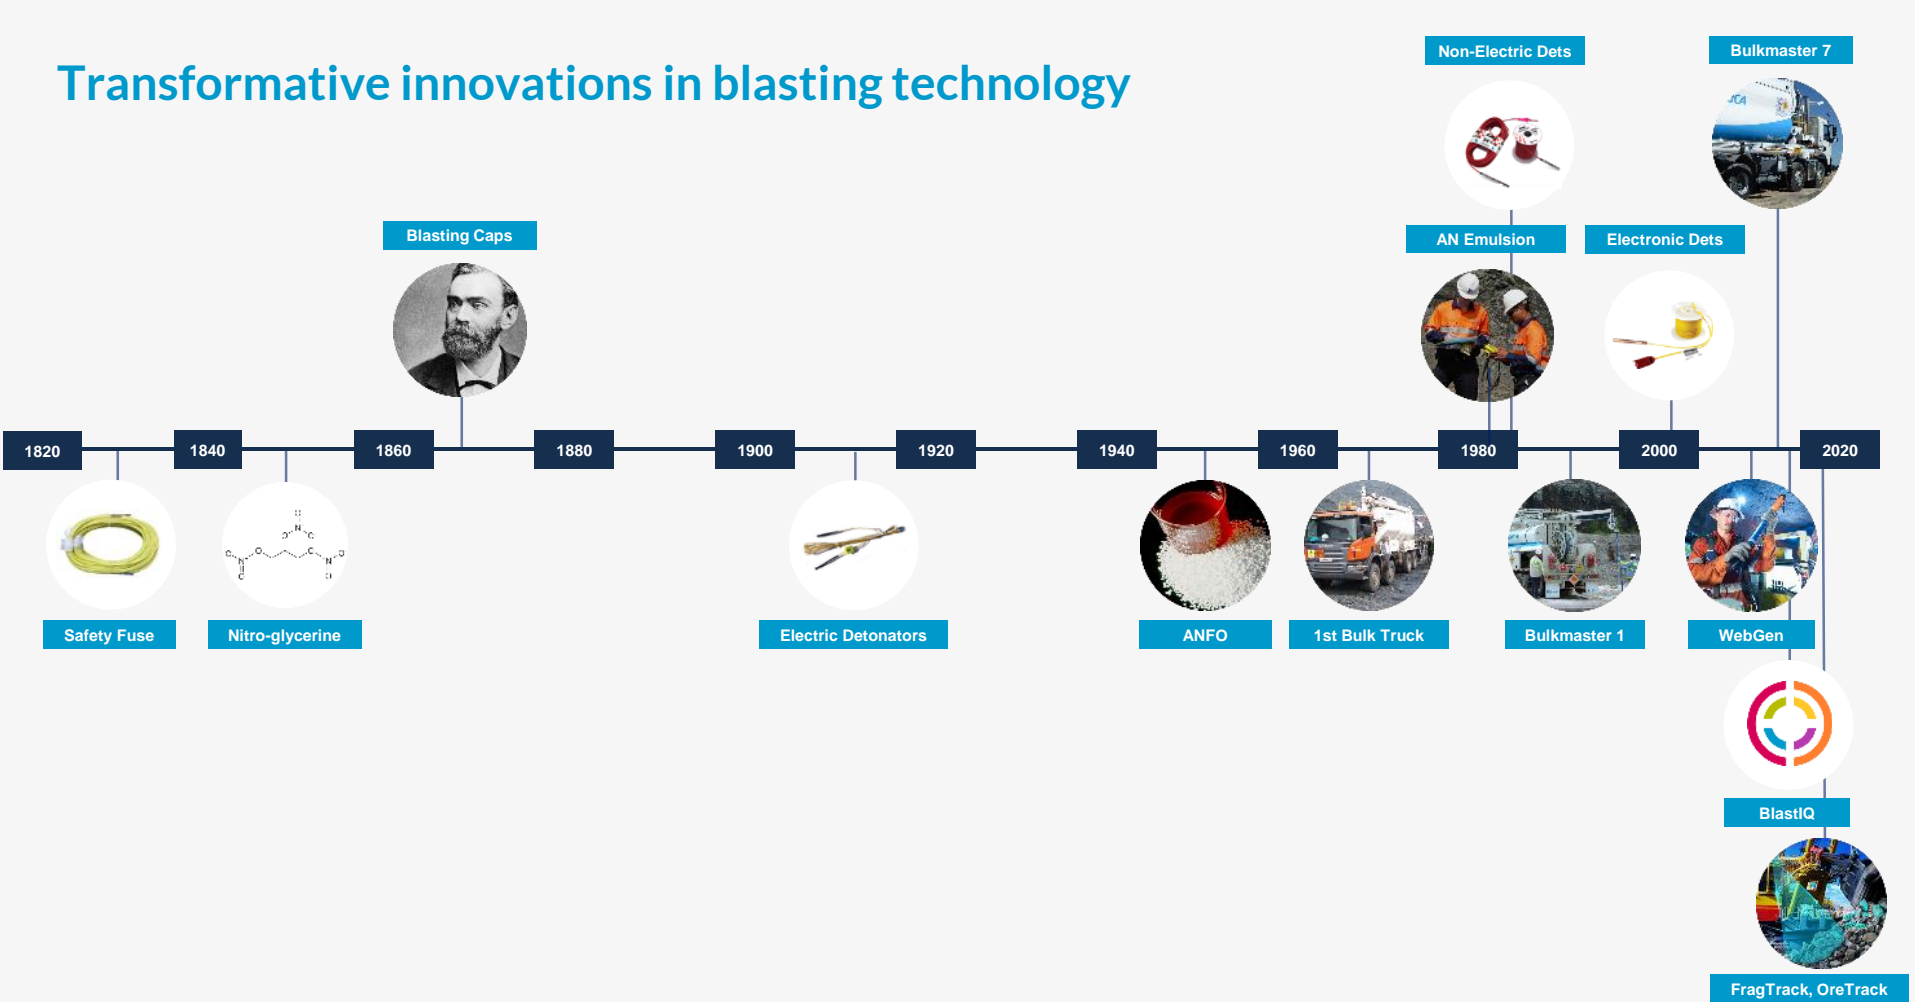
Transformative innovations in blasting technology

Non-Electric Dets

Bulkmaster 7

Blasting Caps

AN Emulsion

Electronic Dets

1820
1840
1860
1880
1900
1920
1940
1960
1980
2000
2020

Safety Fuse

Nitro-glycerine

Electric Detonators

ANFO

1st Bulk Truck

Bulkmaster 1

WebGen

BlastIQ

FragTrack, OreTrack